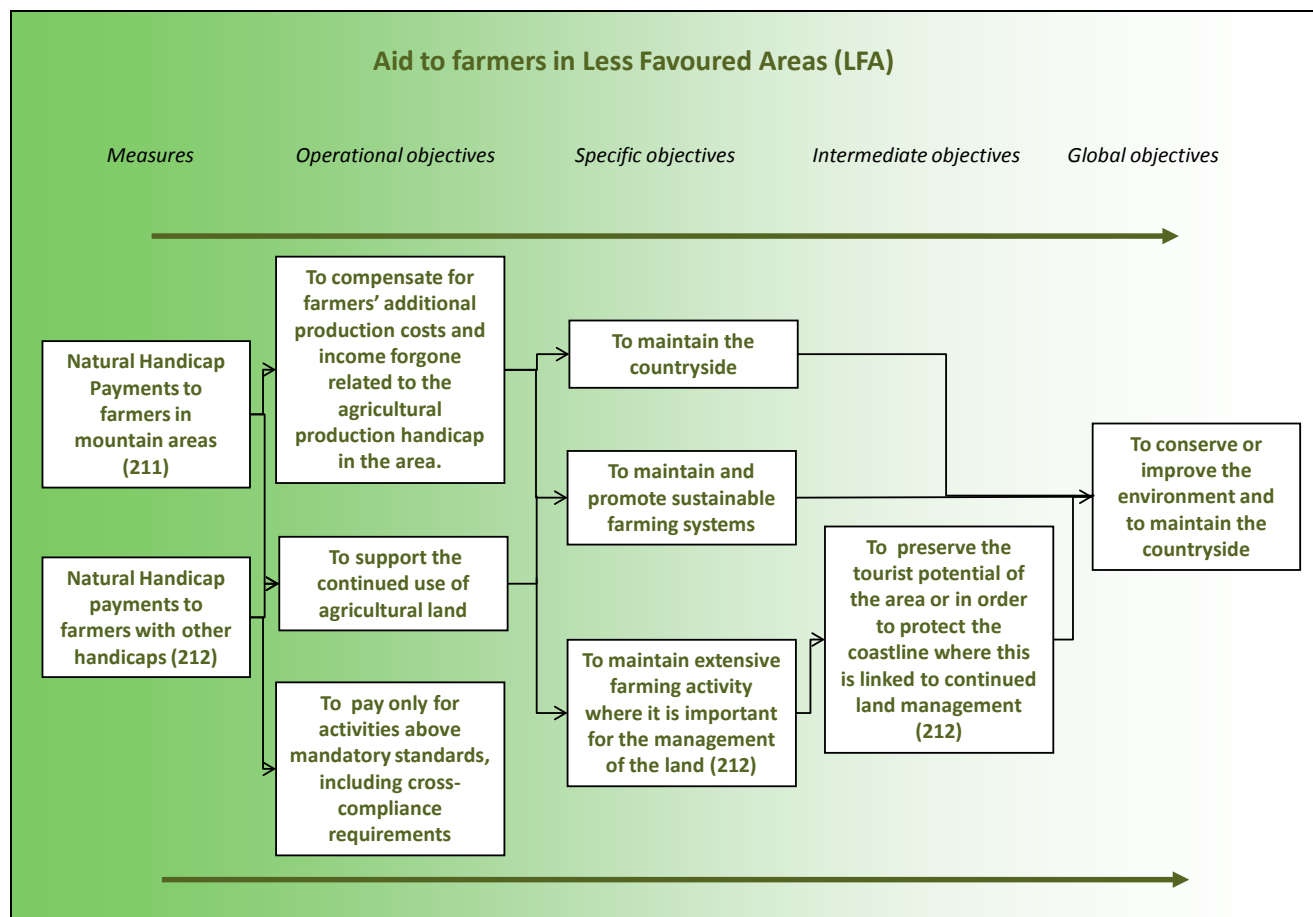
Aid to farmers in Less Favoured Areas (LFA)

Measures

Operational objectives

Specific objectives

Intermediate objectives

Global objectives

Natural Handicap Payments to farmers in mountain areas (211)

Natural Handicap payments to farmers with other handicaps (212)

To compensate for farmers' additional production costs and income forgone related to the agricultural production handicap in the area.

To support the continued use of agricultural land

To pay only for activities above mandatory standards, including cross-compliance requirements

To maintain the countryside

To maintain and promote sustainable farming systems

To maintain extensive farming activity where it is important for the management of the land (212)

To preserve the tourist potential of the area or in order to protect the coastline where this is linked to continued land management (212)

To conserve or improve the environment and to maintain the countryside